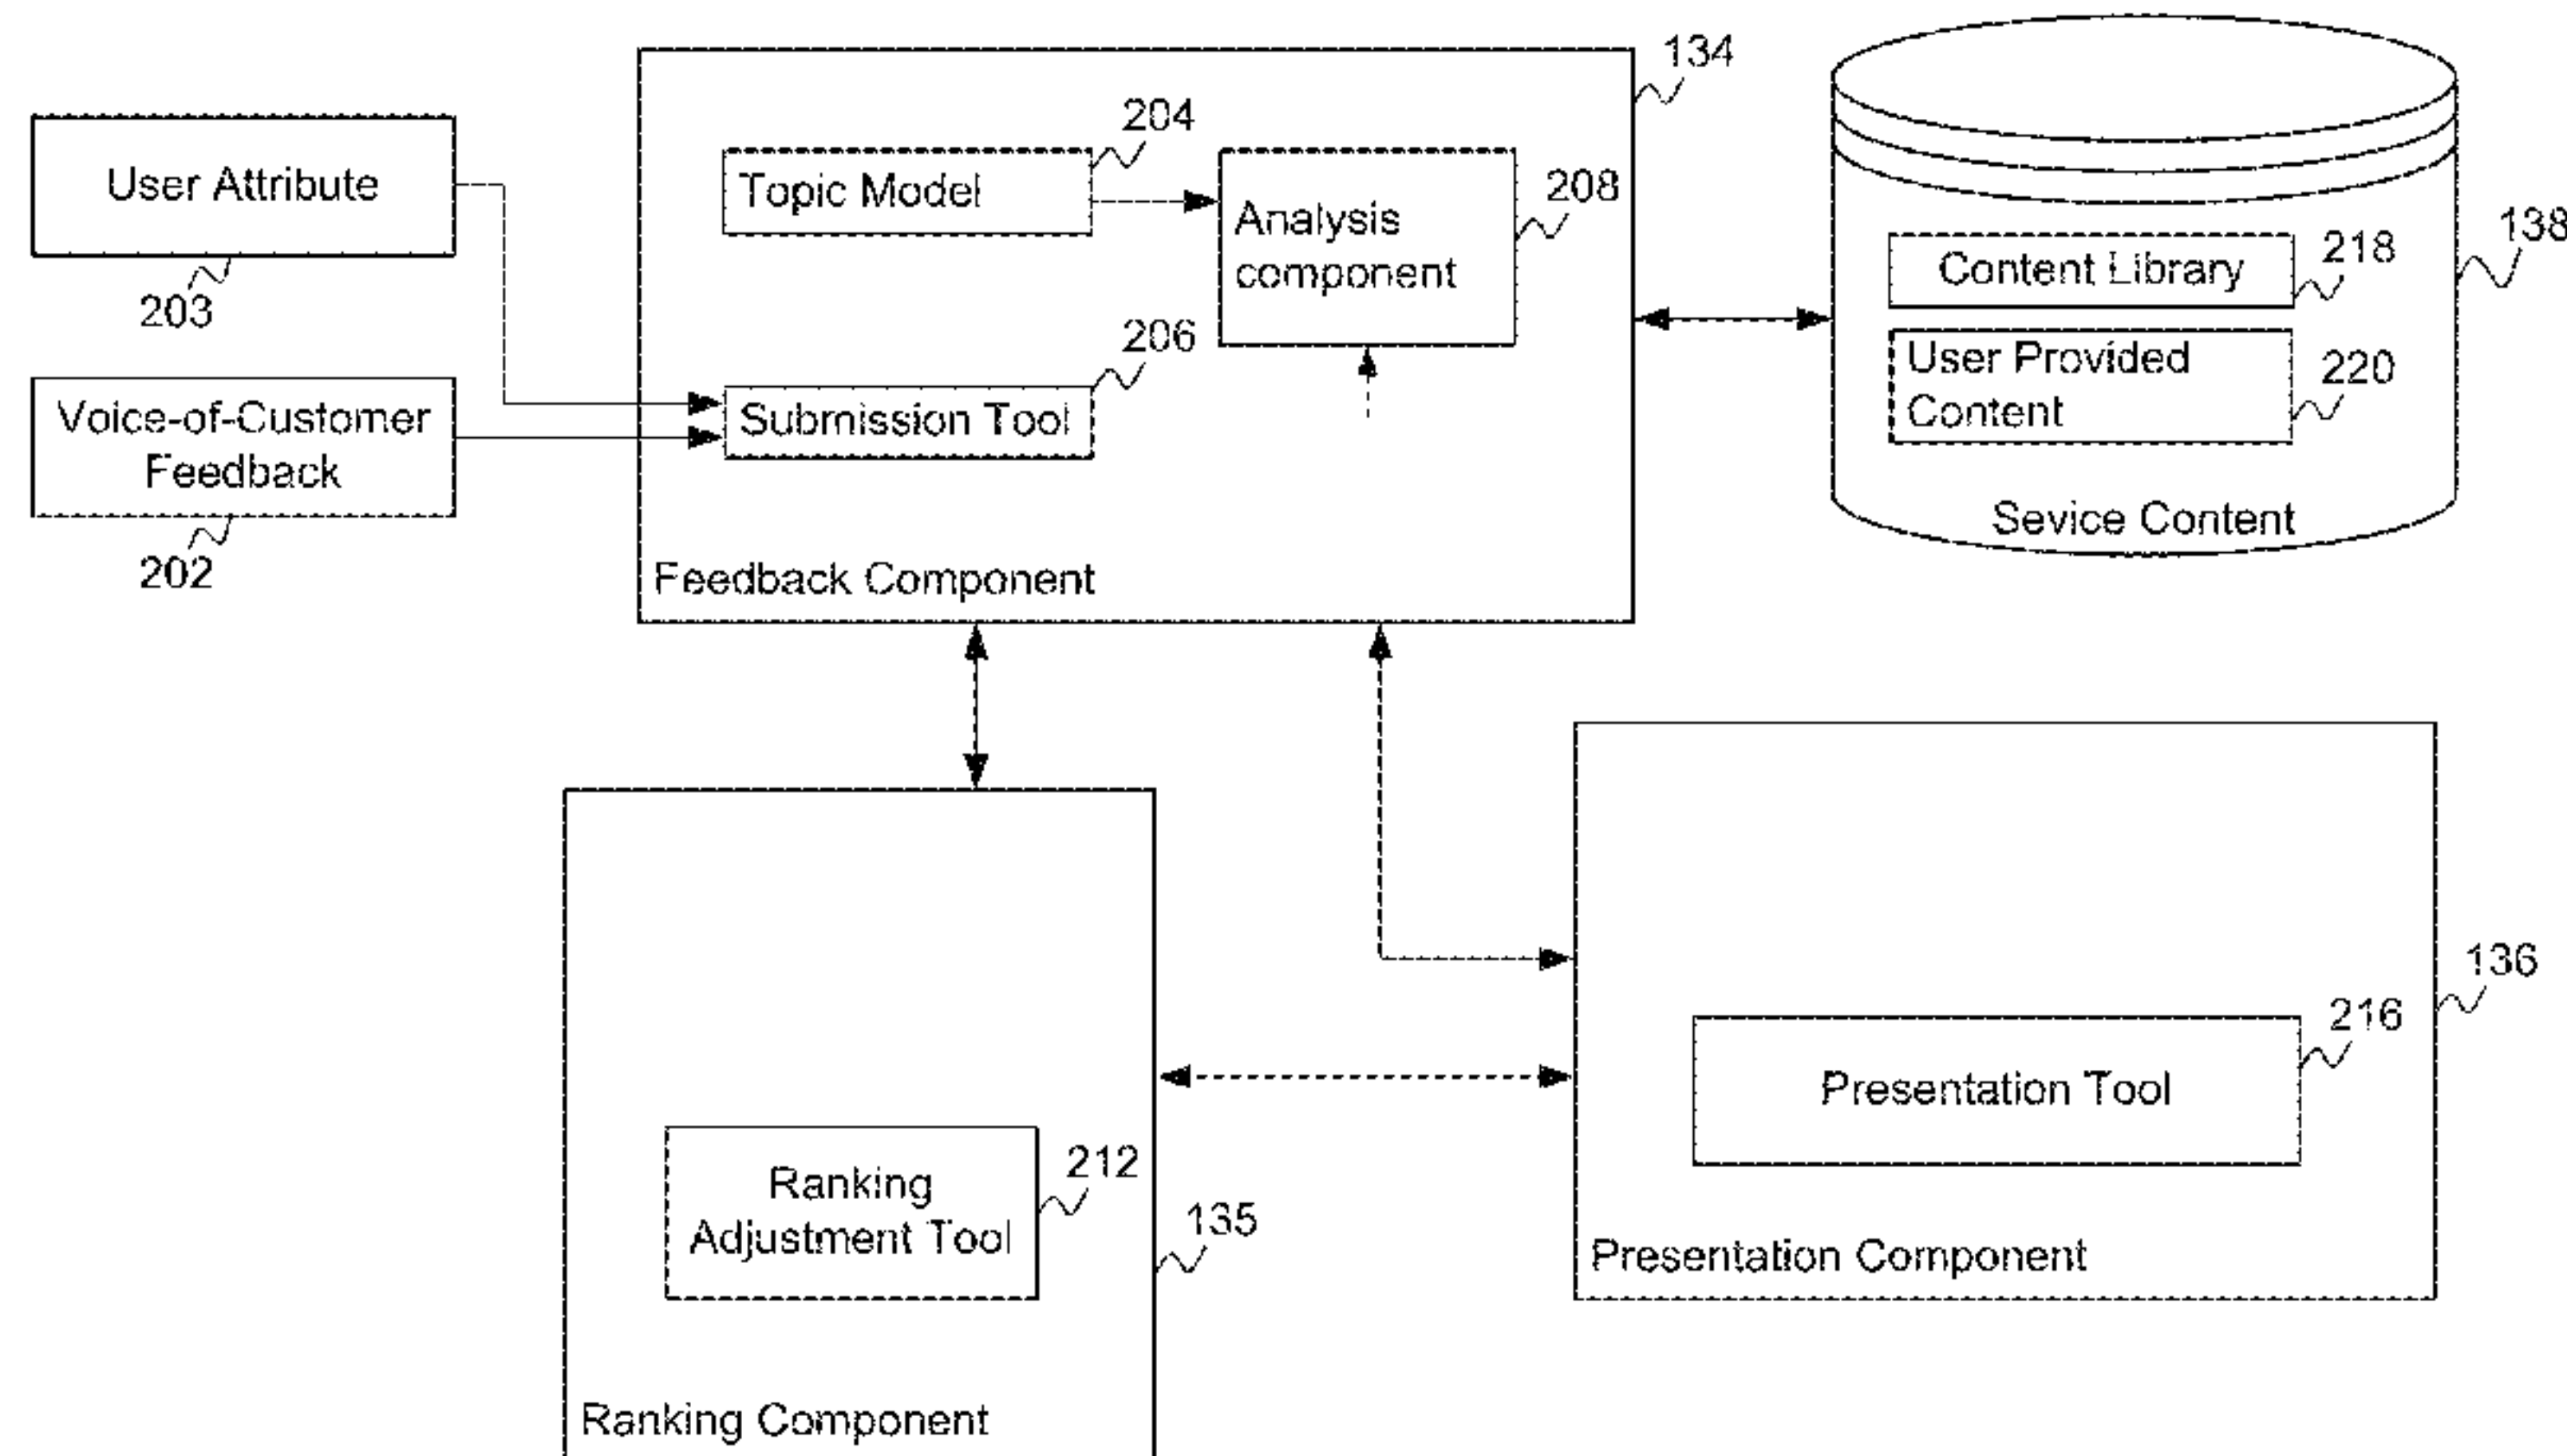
User Attribute

203

Voice-of-Customer Feedback

202

134

204

Topic Model

Analysis component

208

206

Submission Tool

Feedback Component

138

218

Content Library

User Provided Content

220

Sevice Content

136

216

Presentation Tool

Presentation Component

Ranking Adjustment Tool

212

135

Ranking Component